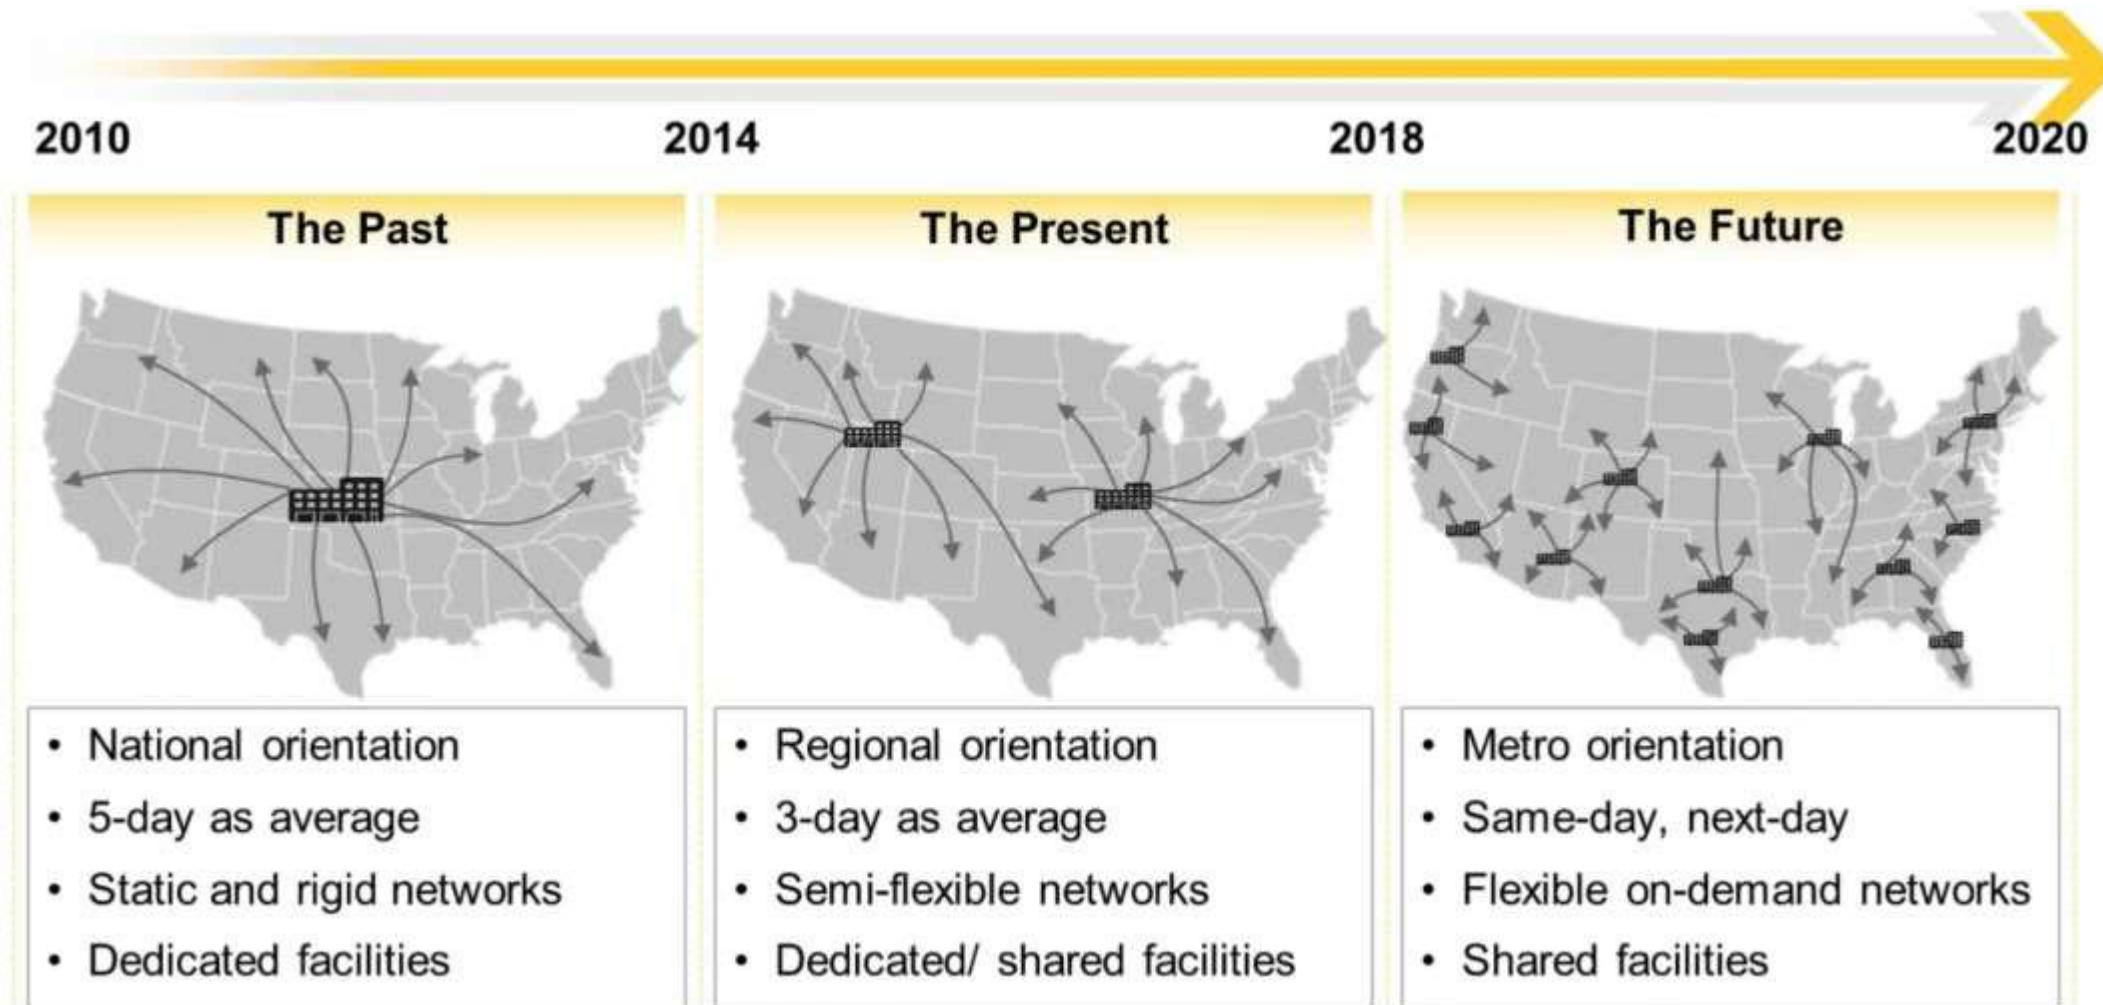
2010 2014 2018 2020

The Past

- National orientation
- 5-day as average
- Static and rigid networks
- Dedicated facilities

The Present

- Regional orientation
- 3-day as average
- Semi-flexible networks
- Dedicated/ shared facilities

The Future

- Metro orientation
- Same-day, next-day
- Flexible on-demand networks
- Shared facilities